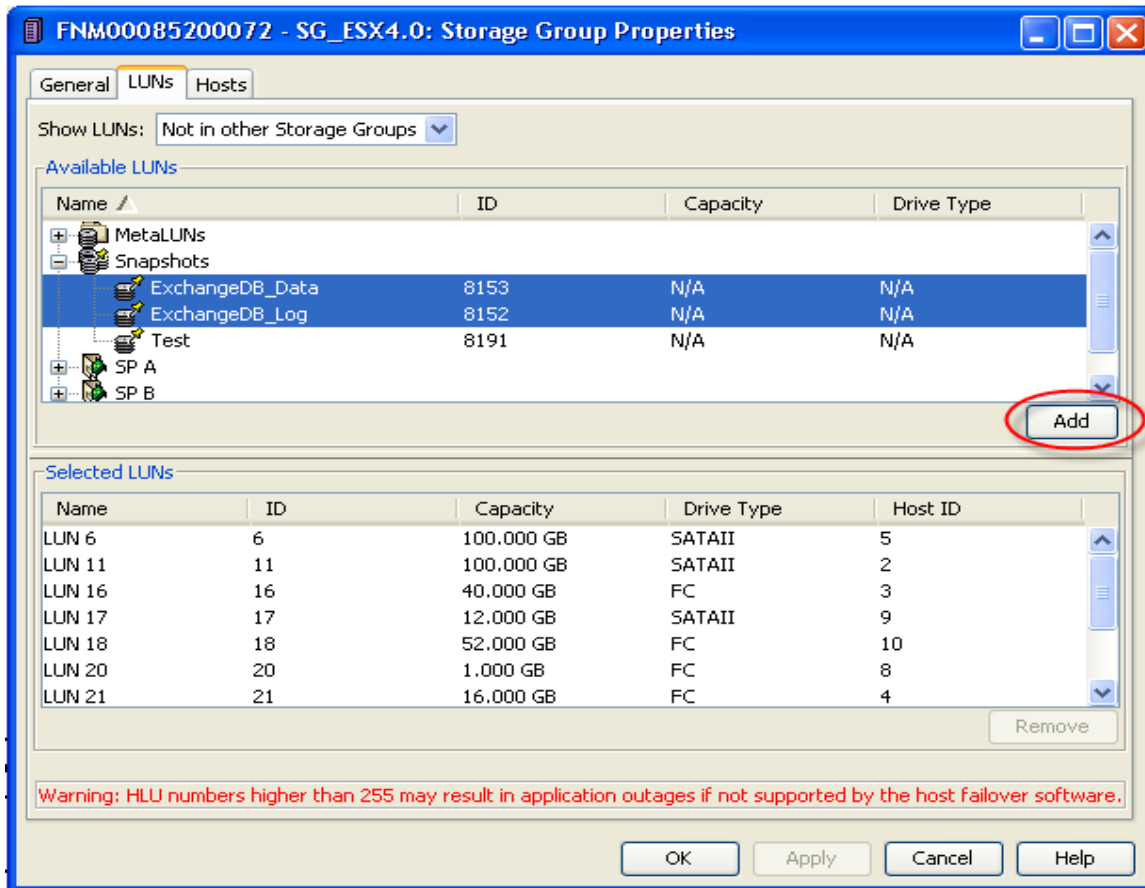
FNM00085200072 - SG_ESX4.0: Storage Group Properties

General | LUNs | Hosts

Show LUNs: Not in other Storage Groups

Available LUNs

| Name | ID | Capacity | Drive Type |
|---|---|---|---|
| MetaLUNs | | | |
| Snapshots | | | |
| ExchangeDB_Data | 8153 | N/A | N/A |
| ExchangeDB_Log | 8152 | N/A | N/A |
| Test | 8191 | N/A | N/A |
| SP A | | | |
| SP B | | | |

Add

Selected LUNs

| Name | ID | Capacity | Drive Type | Host ID |
|---|---|---|---|---|
| LUN 6 | 6 | 100.000 GB | SATAII | 5 |
| LUN 11 | 11 | 100.000 GB | SATAII | 2 |
| LUN 16 | 16 | 40.000 GB | FC | 3 |
| LUN 17 | 17 | 12.000 GB | SATAII | 9 |
| LUN 18 | 18 | 52.000 GB | FC | 10 |
| LUN 20 | 20 | 1.000 GB | FC | 8 |
| LUN 21 | 21 | 16.000 GB | FC | 4 |

Remove

Warning: HLU numbers higher than 255 may result in application outages if not supported by the host failover software.

OK | Apply | Cancel | Help